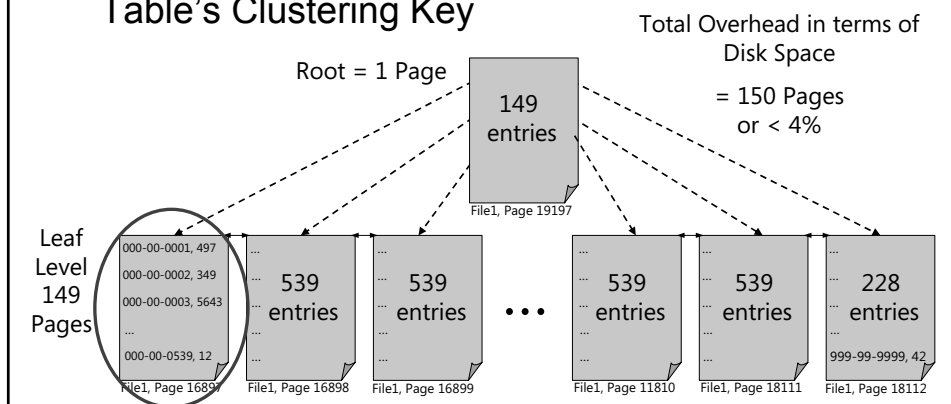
Table's Clustering Key

Total Overhead in terms of Disk Space

= 150 Pages or < 4%

Root = 1 Page

149 entries

File1, Page 19197

Leaf Level 149 Pages

000-00-0001, 497
000-00-0002, 349
000-00-0003, 5643
...
000-00-0539, 12

File1, Page 16897

...
539 entries
...
File1, Page 16898

...
539 entries
...
File1, Page 16899

• • •

...
539 entries
...
File1, Page 11810

...
539 entries
...
File1, Page 18111

...
228 entries
...
999-99-9999, 42
File1, Page 18112